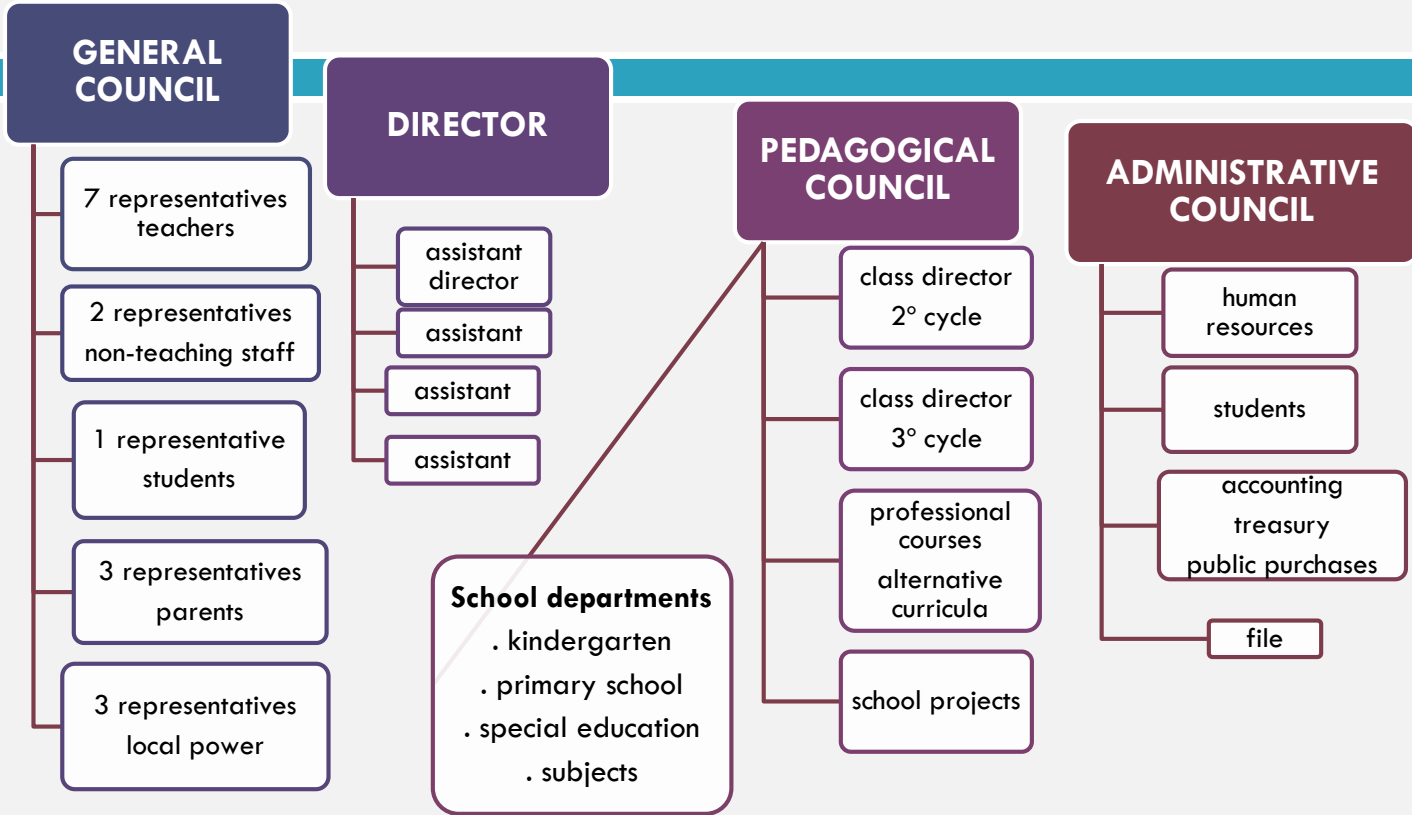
GENERAL COUNCIL

7 representatives teachers

2 representatives non-teaching staff

1 representative students

3 representatives parents

3 representatives local power

DIRECTOR

assistant director

assistant

assistant

assistant

School departments
. kindergarten
. primary school
. special education
. subjects

PEDAGOGICAL COUNCIL

class director 2° cycle

class director 3° cycle

professional courses
alternative curricula

school projects

ADMINISTRATIVE COUNCIL

human resources

students

accounting
treasury
public purchases

file